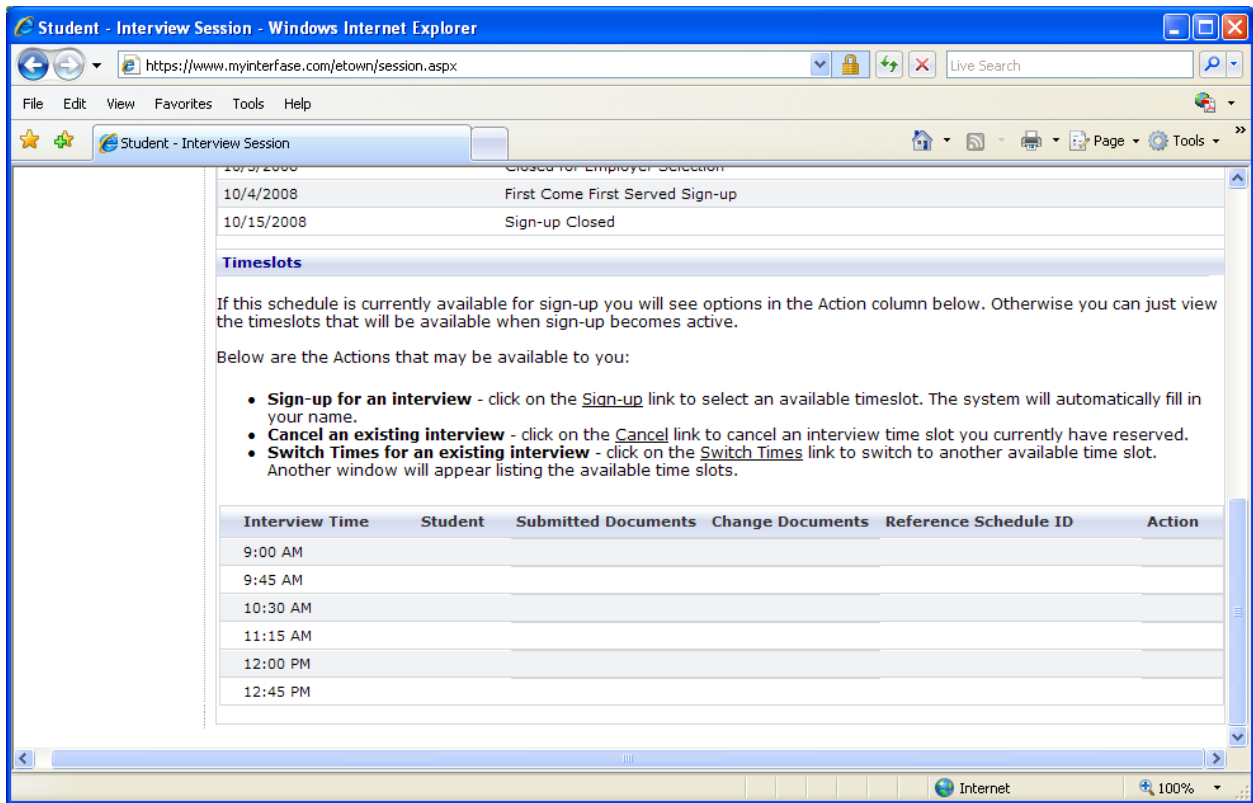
Student - Interview Session - Windows Internet Explorer

https://www.myinterfase.com/etown/session.aspx

Live Search

File Edit View Favorites Tools Help

Student - Interview Session

Page Tools

| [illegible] | Closed for Employer Selection |
|---|---|
| 10/4/2008 | First Come First Served Sign-up |
| 10/15/2008 | Sign-up Closed |

Timeslots

If this schedule is currently available for sign-up you will see options in the Action column below. Otherwise you can just view the timeslots that will be available when sign-up becomes active.

Below are the Actions that may be available to you:

- **Sign-up for an interview** - click on the Sign-up link to select an available timeslot. The system will automatically fill in your name.
- **Cancel an existing interview** - click on the Cancel link to cancel an interview time slot you currently have reserved.
- **Switch Times for an existing interview** - click on the Switch Times link to switch to another available time slot. Another window will appear listing the available time slots.

| Interview Time | Student | Submitted Documents | Change Documents | Reference Schedule ID | Action |
|---|---|---|---|---|---|
| 9:00 AM | | | | | |
| 9:45 AM | | | | | |
| 10:30 AM | | | | | |
| 11:15 AM | | | | | |
| 12:00 PM | | | | | |
| 12:45 PM | | | | | |

Internet

100%